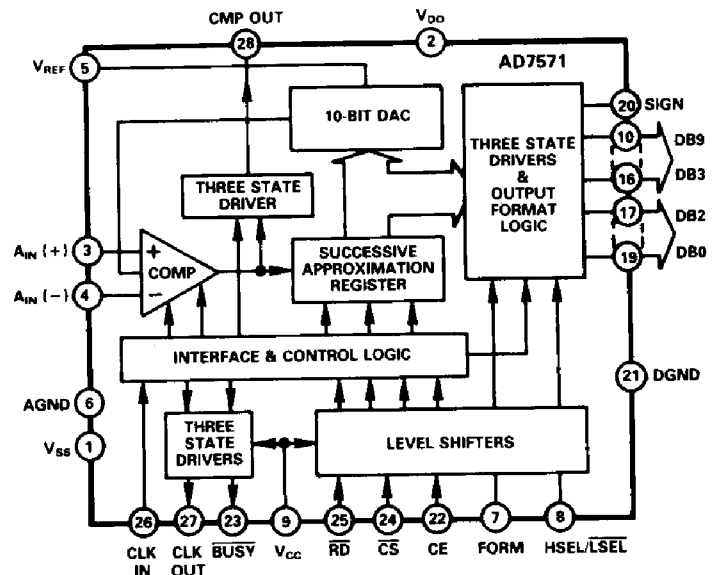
CMP OUT
28
$V_{DD}$
2
AD7571
$V_{REF}$
5
10-BIT DAC
THREE STATE DRIVERS & OUTPUT FORMAT LOGIC
20
SIGN
10
DB9
16
DB3
17
DB2
19
DB0
THREE STATE DRIVER
SUCCESSIVE APPROXIMATION REGISTER
$A_{IN}$ (+)
3
+
COMP
−
$A_{IN}$ (−)
4
INTERFACE & CONTROL LOGIC
21
DGND
AGND
6
THREE STATE DRIVERS
LEVEL SHIFTERS
$V_{SS}$
1
26
27
23
9
25
24
22
7
8
CLK IN
CLK OUT
$\overline{BUSY}$
$V_{CC}$
$\overline{RD}$
$\overline{CS}$
CE
FORM
HSEL/$\overline{LSEL}$